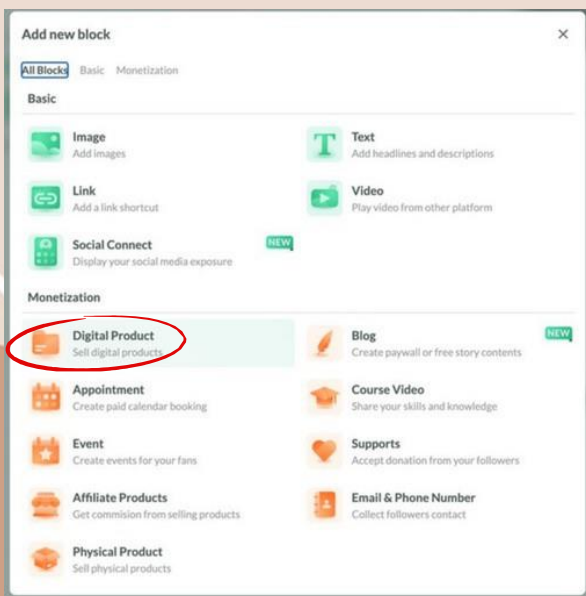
Add new block

×

All Blocks Basic Monetization

Basic

Image
Add images

Text
Add headlines and descriptions

Link
Add a link shortcut

Video
Play video from other platform

Social Connect
Display your social media exposure

NEW

Monetization

Digital Product
Sell digital products

Blog
Create paywall or free story contents

NEW

Appointment
Create paid calendar booking

Course Video
Share your skills and knowledge

Event
Create events for your fans

Supports
Accept donation from your followers

Affiliate Products
Get commision from selling products

Email & Phone Number
Collect followers contact

Physical Product
Sell physical products